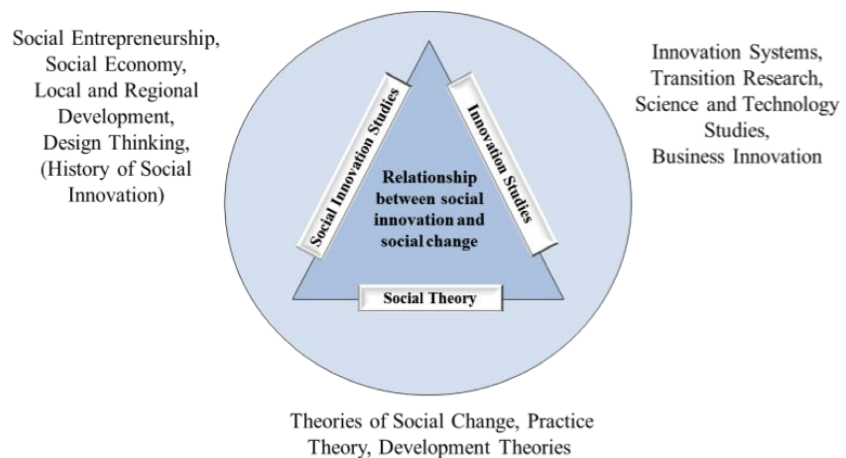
Social Entrepreneurship, Social Economy, Local and Regional Development, Design Thinking, (History of Social Innovation)

Innovation Systems, Transition Research, Science and Technology Studies, Business Innovation

Social Innovation Studies

Innovation Studies

Relationship between social innovation and social change

Social Theory

Theories of Social Change, Practice Theory, Development Theories